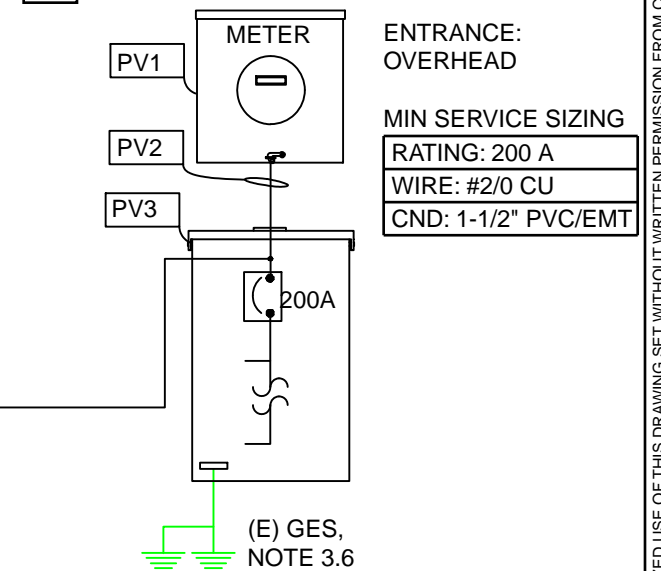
METER

PV1

PV2

PV3

200A

(E) GES, NOTE 3.6

ENTRANCE: OVERHEAD

MIN SERVICE SIZING

| RATING: 200 A |
|---|
| WIRE: #2/0 CU |
| CND: 1-1/2" PVC/EMT |

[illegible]ED USE OF THIS DRAWING SET WITHOUT WRITTEN PERMISSION FROM C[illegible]